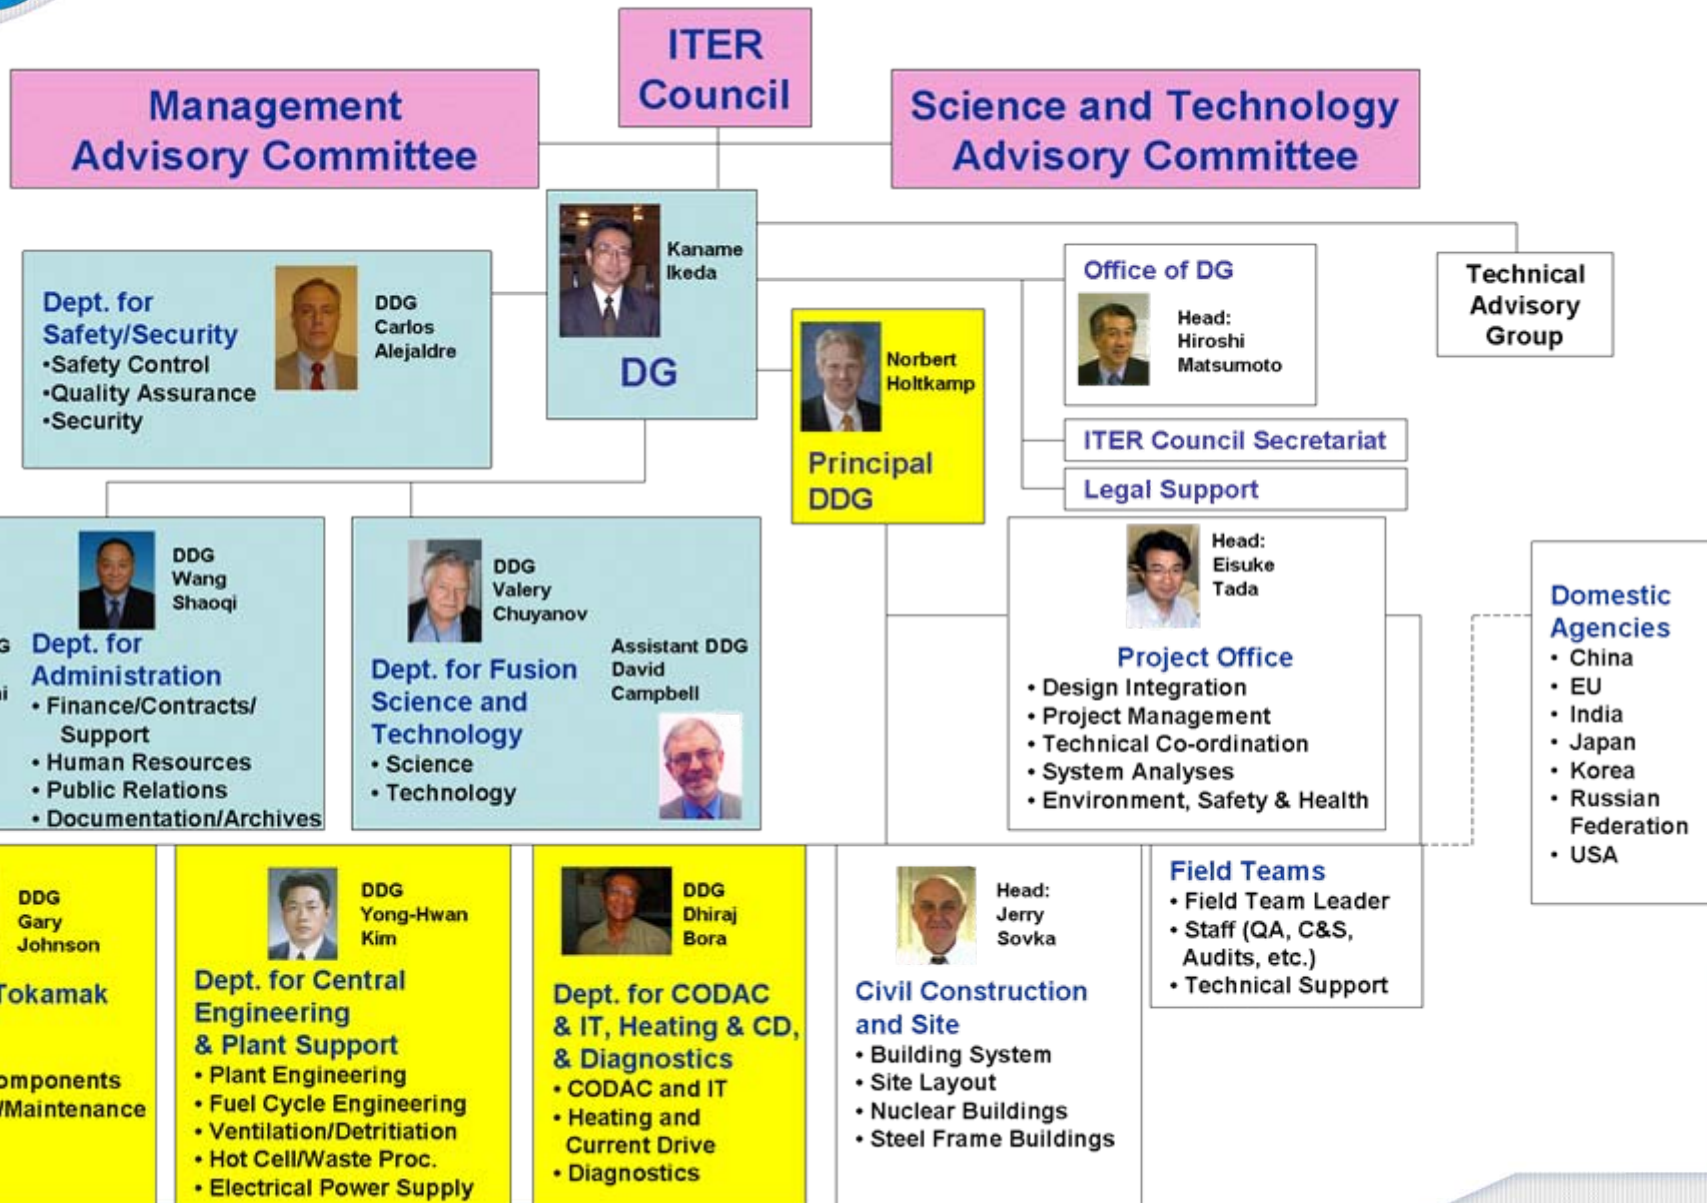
ITER Council

Management Advisory Committee

Science and Technology Advisory Committee

Kaname Ikeda

DG

Dept. for Safety/Security
•Safety Control
•Quality Assurance
•Security

DDG Carlos Alejaldre

Office of DG

Head: Hiroshi Matsumoto

Technical Advisory Group

Norbert Holtkamp

Principal DDG

ITER Council Secretariat

Legal Support

DDG Wang Shaoqi

Dept. for Administration
• Finance/Contracts/ Support
• Human Resources
• Public Relations
• Documentation/Archives

DDG Valery Chuyanov

Dept. for Fusion Science and Technology
• Science
• Technology

Assistant DDG David Campbell

Head: Eisuke Tada

Project Office
• Design Integration
• Project Management
• Technical Co-ordination
• System Analyses
• Environment, Safety & Health

Domestic Agencies
• China
• EU
• India
• Japan
• Korea
• Russian Federation
• USA

DDG Gary Johnson

Tokamak

omponents

/Maintenance

DDG Yong-Hwan Kim

Dept. for Central Engineering & Plant Support
• Plant Engineering
• Fuel Cycle Engineering
• Ventilation/Detritiation
• Hot Cell/Waste Proc.
• Electrical Power Supply

DDG Dhiraj Bora

Dept. for CODAC & IT, Heating & CD, & Diagnostics
• CODAC and IT
• Heating and Current Drive
• Diagnostics

Head: Jerry Sovka

Civil Construction and Site
• Building System
• Site Layout
• Nuclear Buildings
• Steel Frame Buildings

Field Teams
• Field Team Leader
• Staff (QA, C&S, Audits, etc.)
• Technical Support